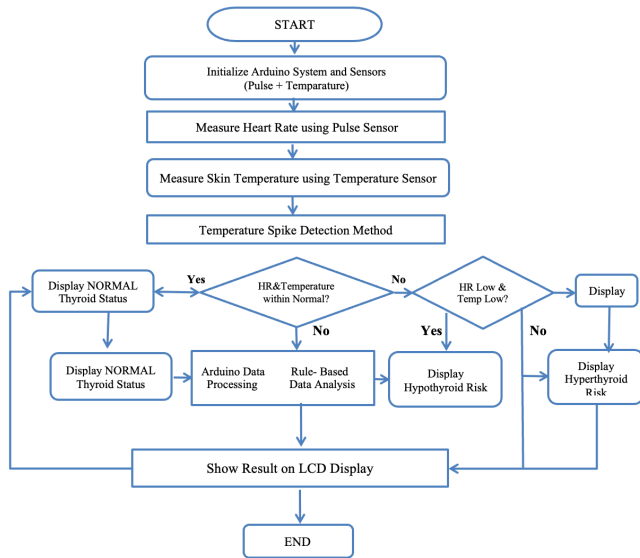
START

Initialize Arduino System and Sensors (Pulse + Temparature)

Measure Heart Rate using Pulse Sensor

Measure Skin Temperature using Temperature Sensor

Temperature Spike Detection Method

Display NORMAL Thyroid Status

Yes

HR&Temperature within Normal?

No

HR Low & Temp Low?

Display

No

Yes

No

Display NORMAL Thyroid Status

Arduino Data Processing

Rule- Based Data Analysis

Display Hypothyroid Risk

Display Hyperthyroid Risk

Show Result on LCD Display

END